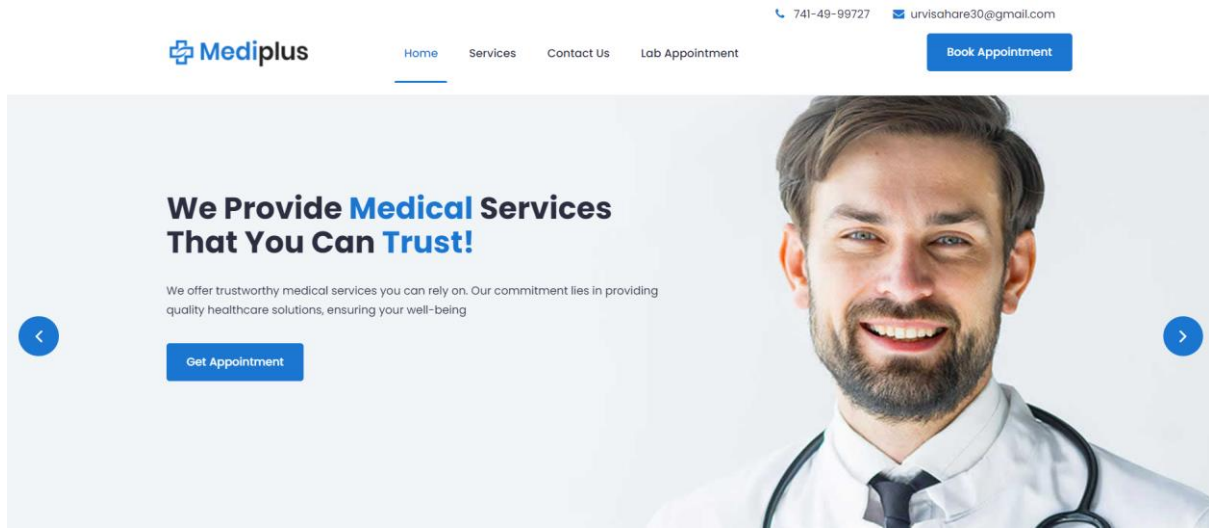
741-49-99727 urvisahare30@gmail.com

Mediplus

Home Services Contact Us Lab Appointment

Book Appointment

We Provide Medical Services That You Can Trust!

We offer trustworthy medical services you can rely on. Our commitment lies in providing quality healthcare solutions, ensuring your well-being

Get Appointment